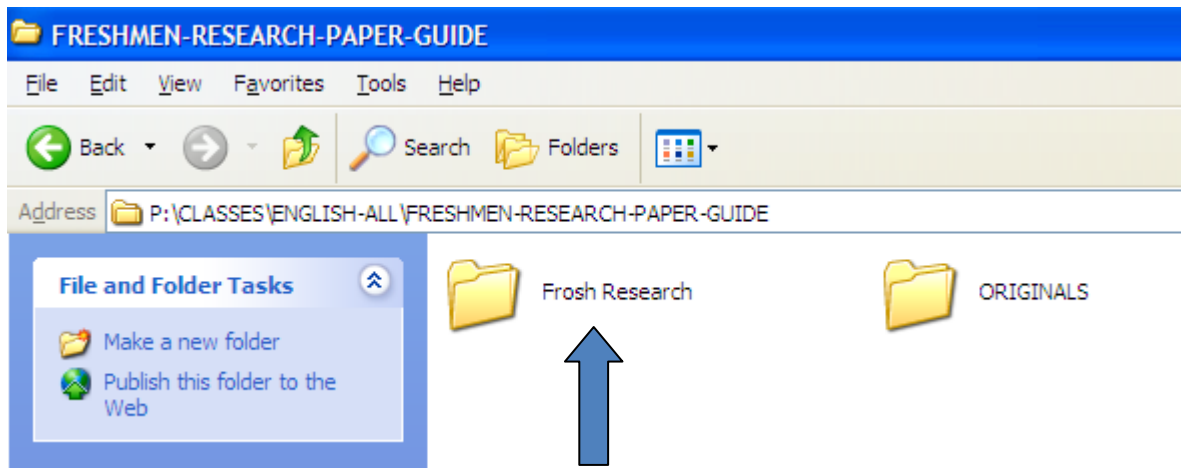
FRESHMEN-RESEARCH-PAPER-GUIDE

File Edit View Favorites Tools Help

Back Search Folders

Address P:\CLASSES\ENGLISH-ALL\FRESHMEN-RESEARCH-PAPER-GUIDE

File and Folder Tasks

Make a new folder

Publish this folder to the Web

Frosh Research

ORIGINALS